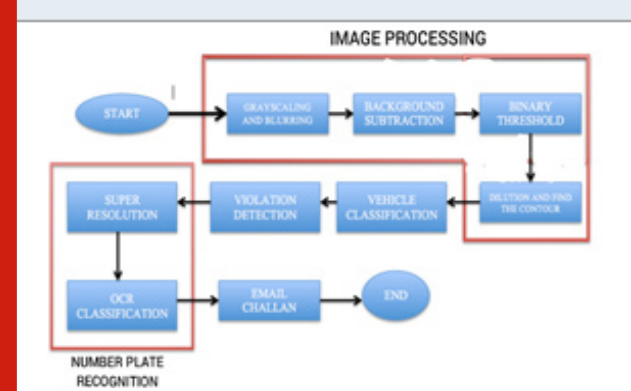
IMAGE PROCESSING

START

GRAYSCALING AND BLURRING

BACKGROUND SUBTRACTION

BINARY THRESHOLD

DILUTION AND FIND THE CONTOUR

VEHICLE CLASSIFICATION

VIOLATION DETECTION

SUPER RESOLUTION

OCR CLASSIFICATION

EMAIL CHALLAN

END

NUMBER PLATE RECOGNITION